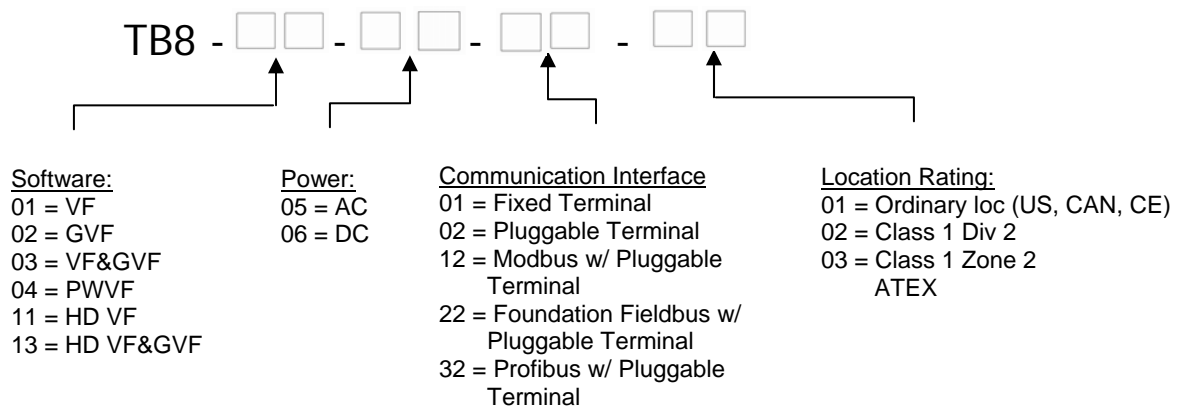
TB8 - - - -

Software:
01 = VF
02 = GVF
03 = VF&GVF
04 = PWVF
11 = HD VF
13 = HD VF&GVF

Power:
05 = AC
06 = DC

Communication Interface
01 = Fixed Terminal
02 = Pluggable Terminal
12 = Modbus w/ Pluggable Terminal
22 = Foundation Fieldbus w/ Pluggable Terminal
32 = Profibus w/ Pluggable Terminal

Location Rating:
01 = Ordinary loc (US, CAN, CE)
02 = Class 1 Div 2
03 = Class 1 Zone 2 ATEX